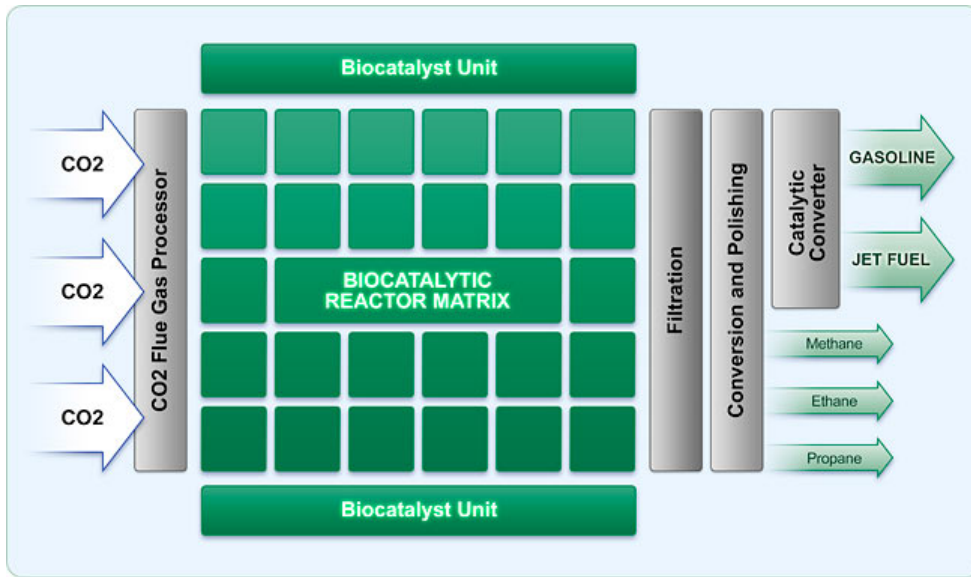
Biocatalyst Unit

CO2

CO2

CO2

CO2 Flue Gas Processor

BIOCATALYTIC REACTOR MATRIX

Filtration

Conversion and Polishing

Catalytic Converter

GASOLINE

JET FUEL

Methane

Ethane

Propane

Biocatalyst Unit